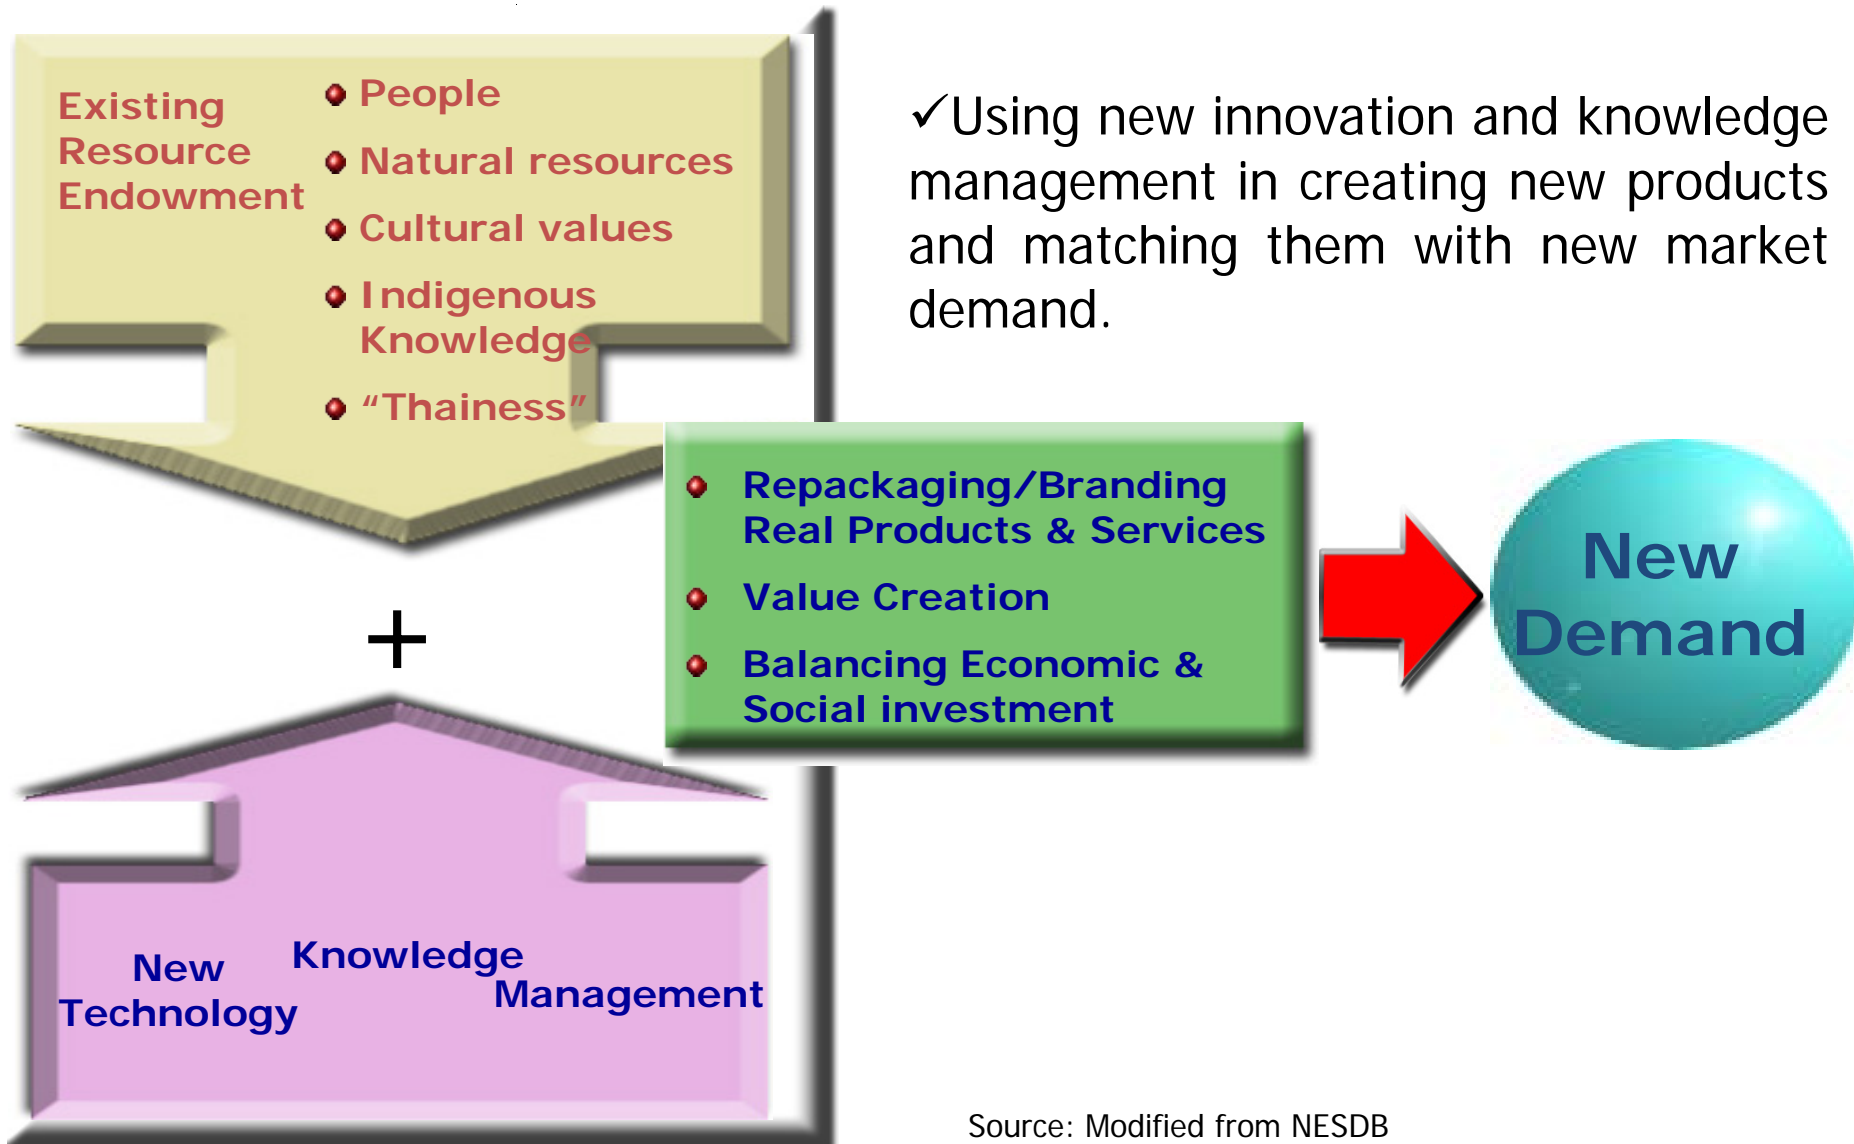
Existing Resource Endowment

People

Natural resources

Cultural values

Indigenous Knowledge

“Thainess”

✓Using new innovation and knowledge management in creating new products and matching them with new market demand.

+

Repackaging/Branding Real Products & Services

Value Creation

Balancing Economic & Social investment

New Demand

New Technology

Knowledge Management

Source: Modified from NESDB